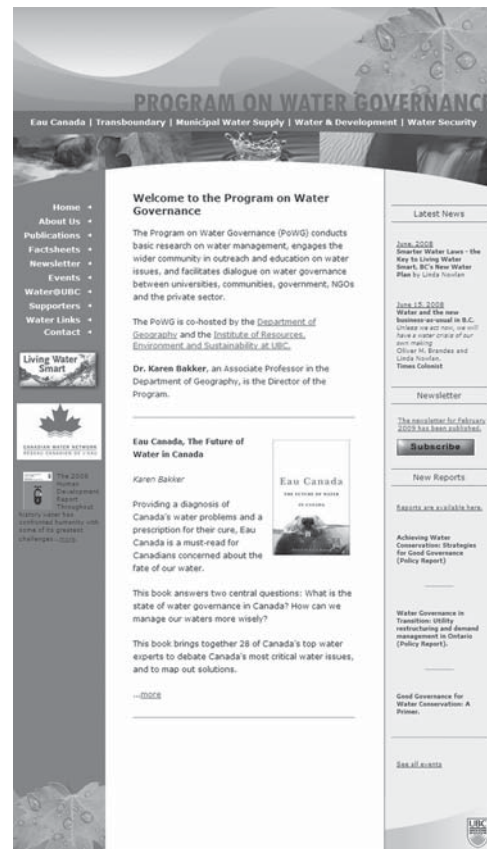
PROGRAM ON WATER GOVERNANC

Eau Canada | Transboundary | Municipal Water Supply | Water & Development | Water Security

Home
About Us
Publications
Factsheets
Newsletter
Events
Water@UBC
Supporters
Water Links
Contact

Living Water Smart

CANADIAN WATER NETWORK
RÉSEAU CANADIEN DE L'EAU

The 2006 Human Development Report Throughout history water has confronted humanity with some of its greatest challenges ...more

Welcome to the Program on Water Governance

The Program on Water Governance (PoWG) conducts basic research on water management, engages the wider community in outreach and education on water issues, and facilitates dialogue on water governance between universities, communities, government, NGOs and the private sector.

The PoWG is co-hosted by the Department of Geography and the Institute of Resources, Environment and Sustainability at UBC.

Dr. Karen Bakker, an Associate Professor in the Department of Geography, is the Director of the Program.

Eau Canada, The Future of Water in Canada

Karen Bakker

Eau Canada
THE FUTURE OF WATER IN CANADA

Providing a diagnosis of Canada's water problems and a prescription for their cure, Eau Canada is a must-read for Canadians concerned about the fate of our water.

This book answers two central questions: What is the state of water governance in Canada? How can we manage our waters more wisely?

This book brings together 28 of Canada's top water experts to debate Canada's most critical water issues, and to map out solutions.

...more

Latest News

June, 2008
Smarter Water Laws - the Key to Living Water Smart, BC's New Water Plan by Linda Nowlan

June 15, 2008
Water and the new business-as-usual in B.C.
Unless we act now, we will have a water crisis of our own making
Oliver M. Brandes and Linda Nowlan
Times Colonist

Newsletter

The newsletter for February 2009 has been published.

Subscribe

New Reports

Reports are available here.

Achieving Water Conservation: Strategies for Good Governance (Policy Report)

Water Governance in Transition: Utility restructuring and demand management in Ontario (Policy Report).

Good Governance for Water Conservation: A Primer.

See all events

UBC